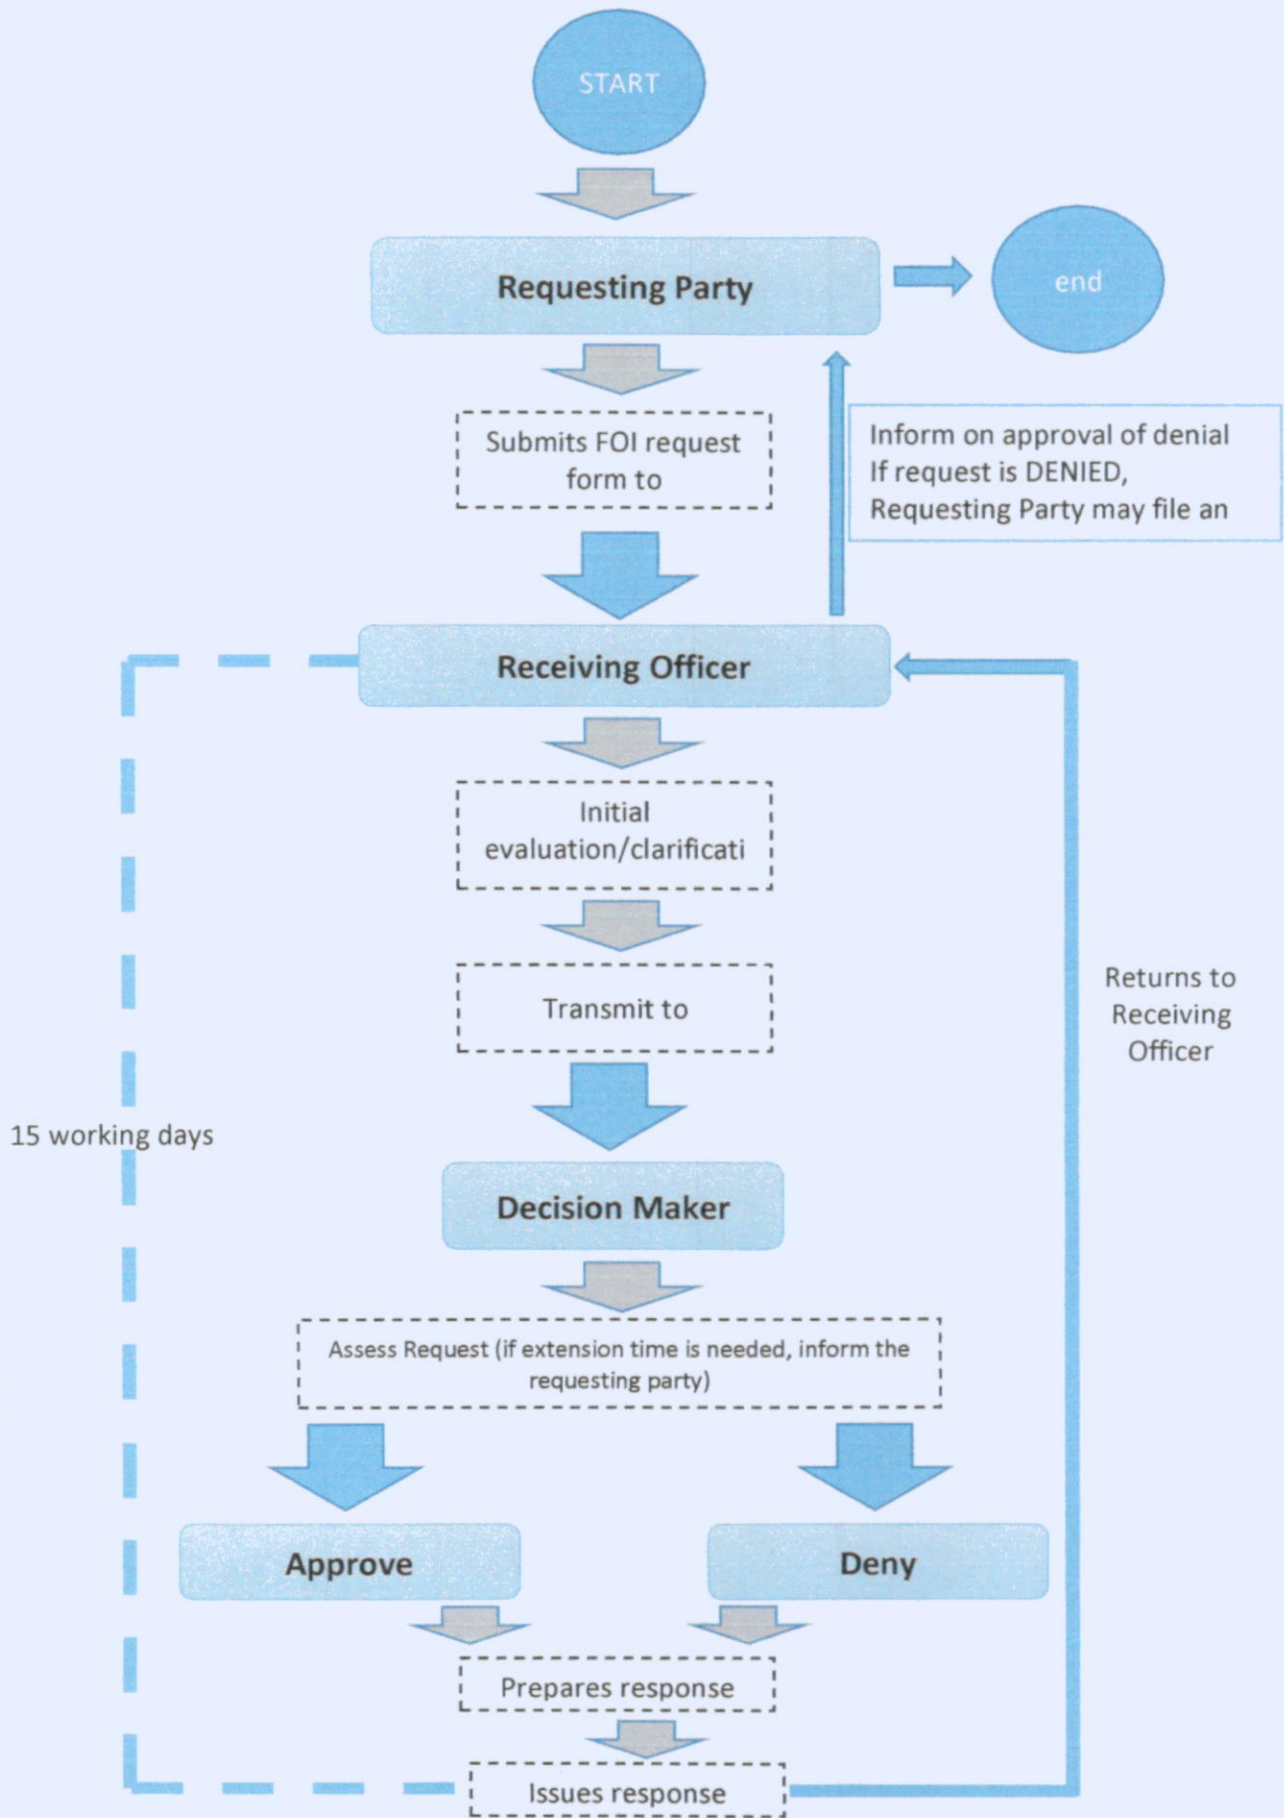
START

Requesting Party

end

Submits FOI request form to

Inform on approval of denial
If request is DENIED,
Requesting Party may file an

Receiving Officer

Initial evaluation/clarificati

Transmit to

Returns to Receiving Officer

15 working days

Decision Maker

Assess Request (if extension time is needed, inform the requesting party)

Approve

Deny

Prepares response

Issues response